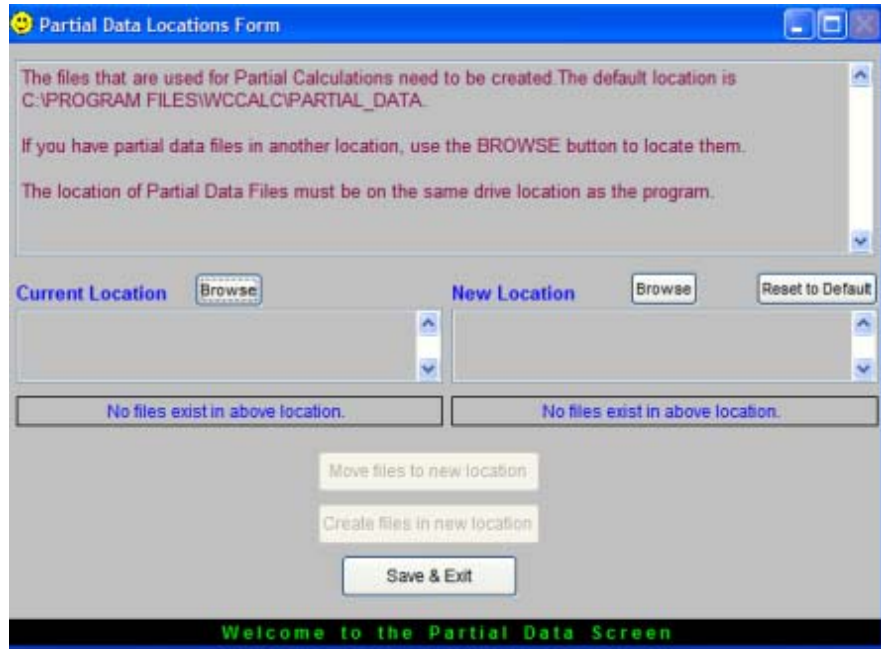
Partial Data Locations Form

The files that are used for Partial Calculations need to be created.The default location is C:\PROGRAM FILES\WCCALC\PARTIAL_DATA.

If you have partial data files in another location, use the BROWSE button to locate them.

The location of Partial Data Files must be on the same drive location as the program.

Current Location Browse

New Location Browse Reset to Default

No files exist in above location.

No files exist in above location.

Move files to new location

Create files in new location

Save & Exit

Welcome to the Partial Data Screen